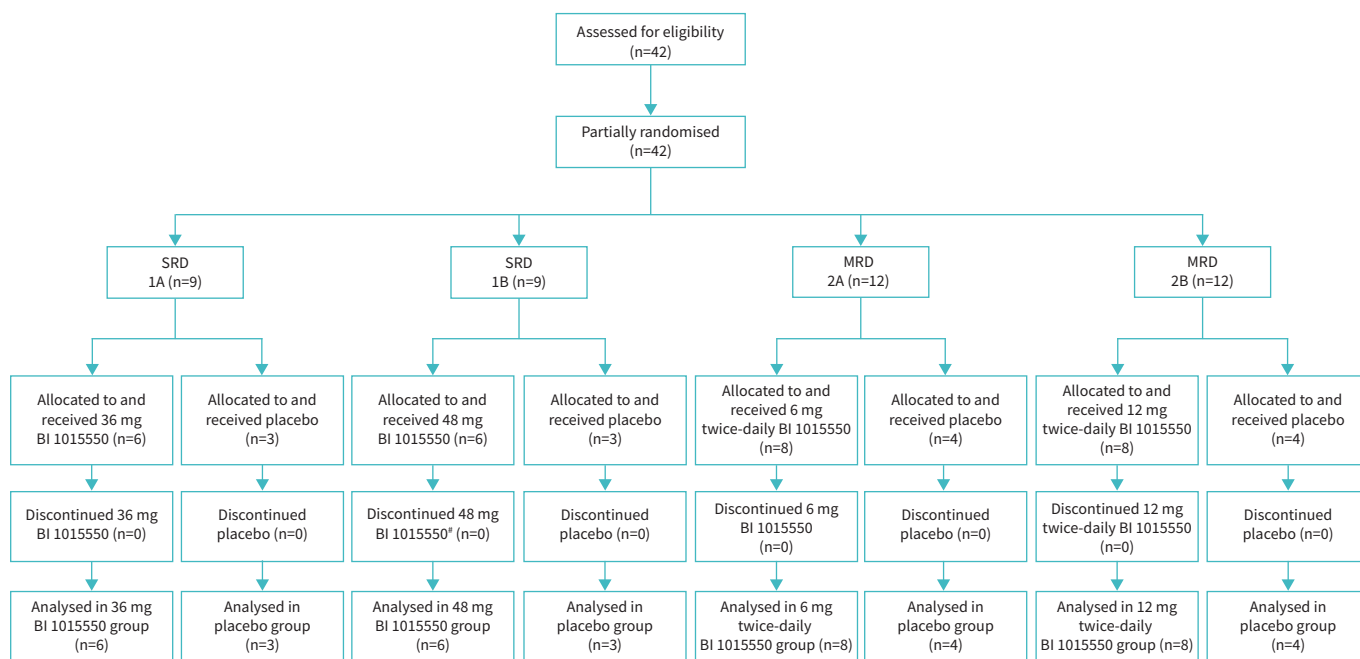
Assessed for eligibility
(n=42)

Partially randomised
(n=42)

SRD
1A (n=9)

SRD
1B (n=9)

MRD
2A (n=12)

MRD
2B (n=12)

Allocated to and received 36 mg BI 1015550 (n=6)

Allocated to and received placebo (n=3)

Allocated to and received 48 mg BI 1015550 (n=6)

Allocated to and received placebo (n=3)

Allocated to and received 6 mg twice-daily BI 1015550 (n=8)

Allocated to and received placebo (n=4)

Allocated to and received 12 mg twice-daily BI 1015550 (n=8)

Allocated to and received placebo (n=4)

Discontinued 36 mg BI 1015550 (n=0)

Discontinued placebo (n=0)

Discontinued 48 mg BI 1015550$^{#}$ (n=0)

Discontinued placebo (n=0)

Discontinued 6 mg BI 1015550 (n=0)

Discontinued placebo (n=0)

Discontinued 12 mg twice-daily BI 1015550 (n=0)

Discontinued placebo (n=0)

Analysed in 36 mg BI 1015550 group (n=6)

Analysed in placebo group (n=3)

Analysed in 48 mg BI 1015550 group (n=6)

Analysed in placebo group (n=3)

Analysed in 6 mg twice-daily BI 1015550 group (n=8)

Analysed in placebo group (n=4)

Analysed in 12 mg twice-daily BI 1015550 group (n=8)

Analysed in placebo group (n=4)